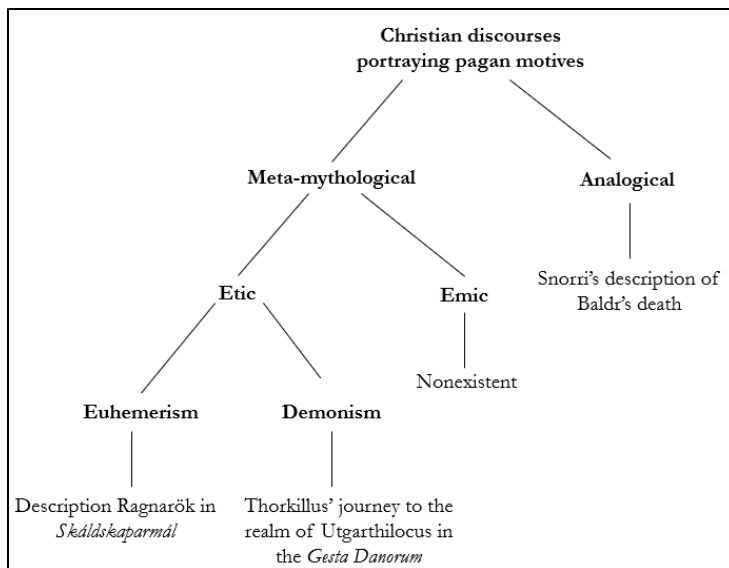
Christian discourses portraying pagan motives

Meta-mythological

Analogical

Snorri's description of Baldr's death

Etic

Emic

Nonexistent

Euhemerism

Demonism

Description Ragnarök in *Skáldskaparmál*

Thorkillus' journey to the realm of Utgarthilocus in the *Gesta Danorum*